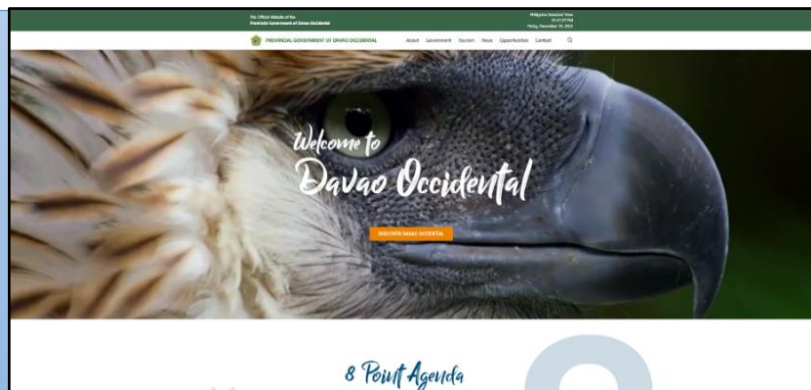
The Official Website of the Provincial Government of Davao Occidental

Philippine Standard Time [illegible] Friday, December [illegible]

PROVINCIAL GOVERNMENT OF DAVAO OCCIDENTAL

About Government Tourism News Opportunities Contact

Welcome to Davao Occidental

DISCOVER DAVAO OCCIDENTAL

8 Point Agenda